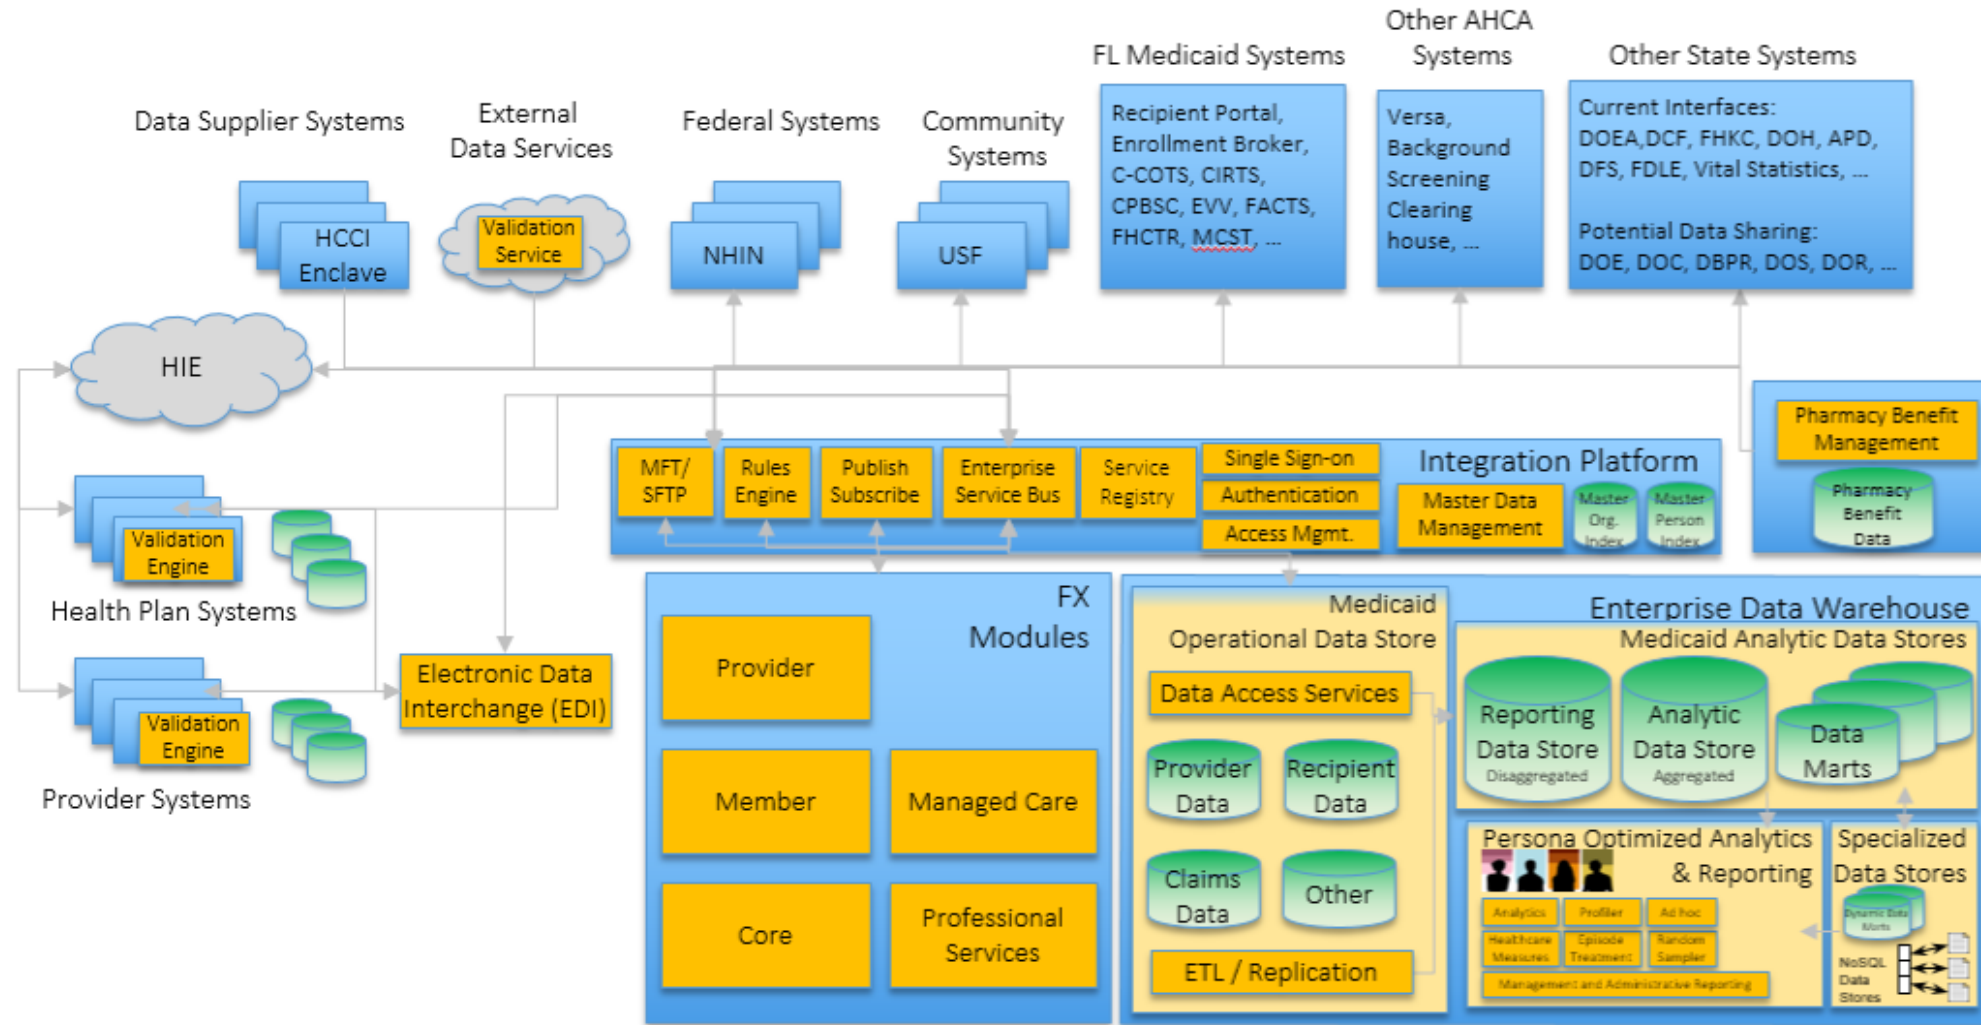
Data Supplier Systems

External Data Services

Federal Systems

Community Systems

FL Medicaid Systems

Other AHCA Systems

Other State Systems

HCCI Enclave

Validation Service

NHIN

USF

Recipient Portal, Enrollment Broker, C-COTS, CIRTS, CPBSC, EVV, FACTS, FHCTR, MCST, ...

Versa, Background Screening Clearing house, ...

Current Interfaces: DOEA,DCF, FHKC, DOH, APD, DFS, FDLE, Vital Statistics, ...

Potential Data Sharing: DOE, DOC, DBPR, DOS, DOR, ...

HIE

Pharmacy Benefit Management

Pharmacy Benefit Data

MFT/ SFTP

Rules Engine

Publish Subscribe

Enterprise Service Bus

Service Registry

Single Sign-on

Authentication

Access Mgmt.

Integration Platform

Master Data Management

Master Org. Index

Master Person Index

Validation Engine

Health Plan Systems

Validation Engine

Provider Systems

Electronic Data Interchange (EDI)

FX Modules

Provider

Member

Managed Care

Core

Professional Services

Medicaid Operational Data Store

Data Access Services

Provider Data

Recipient Data

Claims Data

Other

ETL / Replication

Enterprise Data Warehouse

Medicaid Analytic Data Stores

Reporting Data Store Disaggregated

Analytic Data Store Aggregated

Data Marts

Persona Optimized Analytics & Reporting

Analytics

Profiler

Ad hoc

Healthcare Measures

Episode Treatment

Random Sampler

Management and Administrative Reporting

Specialized Data Stores

Dynamic Data Marts

NoSQL Data Stores